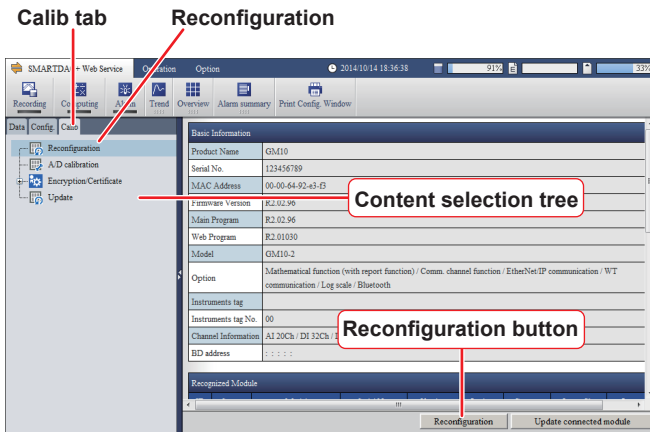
Calib tab
Reconfiguration

SMARTDAC+ Web Service Operation Option 2014/10/14 18:36:38 91% 33%

Recording Computing Alarm Trend Overview Alarm summary Print Config. Window

Data Config. Calib

Reconfiguration
A/D calibration
Encryption/Certificate
Update

Content selection tree

Basic Information

| | |
|---|---|
| Product Name | GM10 |
| Serial No. | 123456789 |
| MAC Address | 00-00-64-92-e3-f3 |
| Firmware Version | R2.02.96 |
| Main Program | R2.02.96 |
| Web Program | R2.01030 |
| Model | GM10-2 |
| Option | Mathematical function (with report function) / Comm. channel function / EtherNet/IP communication / WT communication / Log scale / Bluetooth |
| Instruments tag | |
| Instruments tag No. | 00 |
| Channel Information | AI 20Ch / DI 32Ch / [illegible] |
| BD address | : : : : : |

Reconfiguration button

Recognized Module

Reconfiguration Update connected module